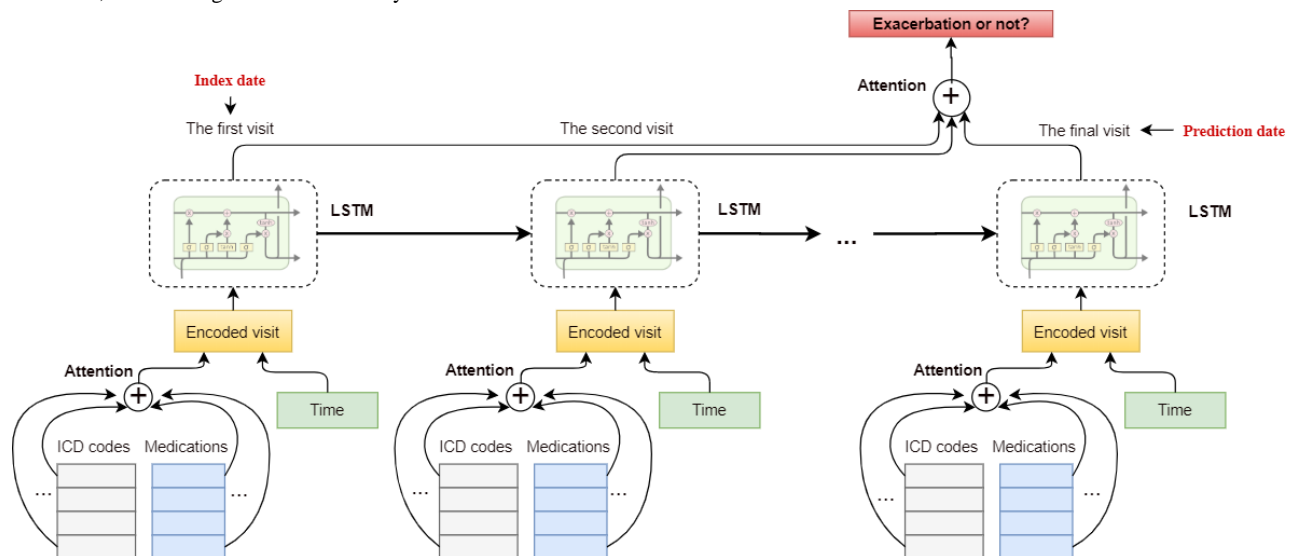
Exacerbation or not?

Attention

Index date

The first visit

The second visit

The final visit

Prediction date

LSTM

LSTM

...

LSTM

Encoded visit

Encoded visit

Encoded visit

Attention

Attention

Attention

Time

Time

Time

ICD codes

Medications

ICD codes

Medications

ICD codes

Medications

...

...

...

...

...

...